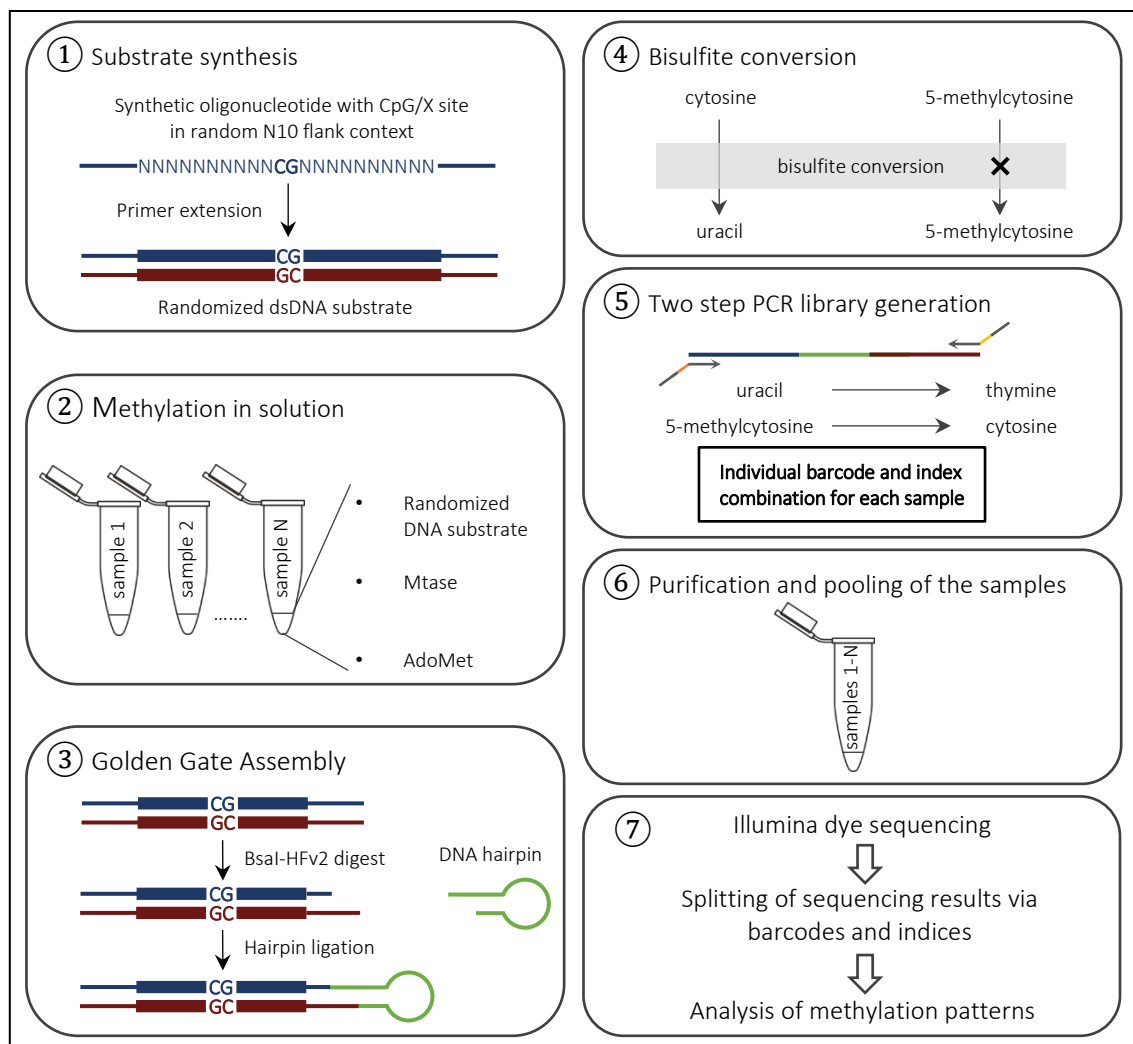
① Substrate synthesis

Synthetic oligonucleotide with CpG/X site in random N10 flank context

NNNNNNNNNNCGNNNNNNNNNN

Primer extension

CG
GC

Randomized dsDNA substrate

② Methylation in solution

sample 1
sample 2
.......
sample N

• Randomized DNA substrate
• Mtase
• AdoMet

③ Golden Gate Assembly

CG
GC

BsaI-HFv2 digest

DNA hairpin

CG
GC

Hairpin ligation

CG
GC

④ Bisulfite conversion

cytosine
5-methylcytosine

bisulfite conversion

uracil
5-methylcytosine

⑤ Two step PCR library generation

uracil → thymine
5-methylcytosine → cytosine

Individual barcode and index combination for each sample

⑥ Purification and pooling of the samples

samples 1-N

⑦ Illumina dye sequencing

Splitting of sequencing results via barcodes and indices

Analysis of methylation patterns